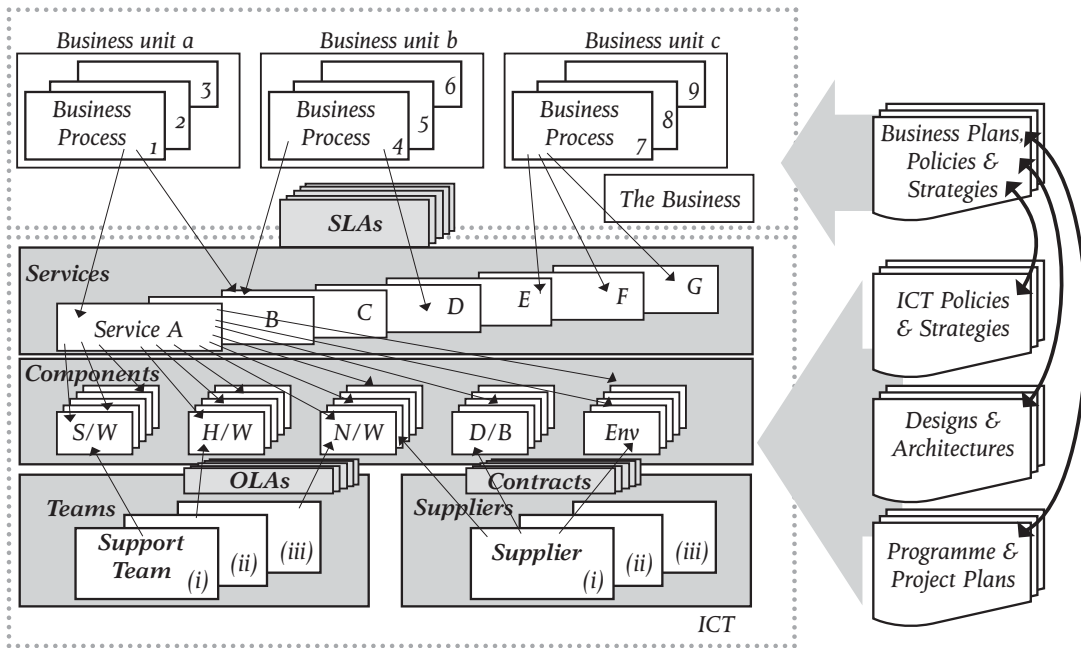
Business unit a
Business Process
1
2
3

Business unit b
Business Process
4
5
6

Business unit c
Business Process
7
8
9

The Business

SLAs

Services
Service A
B
C
D
E
F
G

Components
S/W
H/W
N/W
D/B
Env

OLAs
Contracts

Teams
Support Team
(i)
(ii)
(iii)

Suppliers
Supplier
(i)
(ii)
(iii)

ICT

Business Plans, Policies & Strategies

ICT Policies & Strategies

Designs & Architectures

Programme & Project Plans